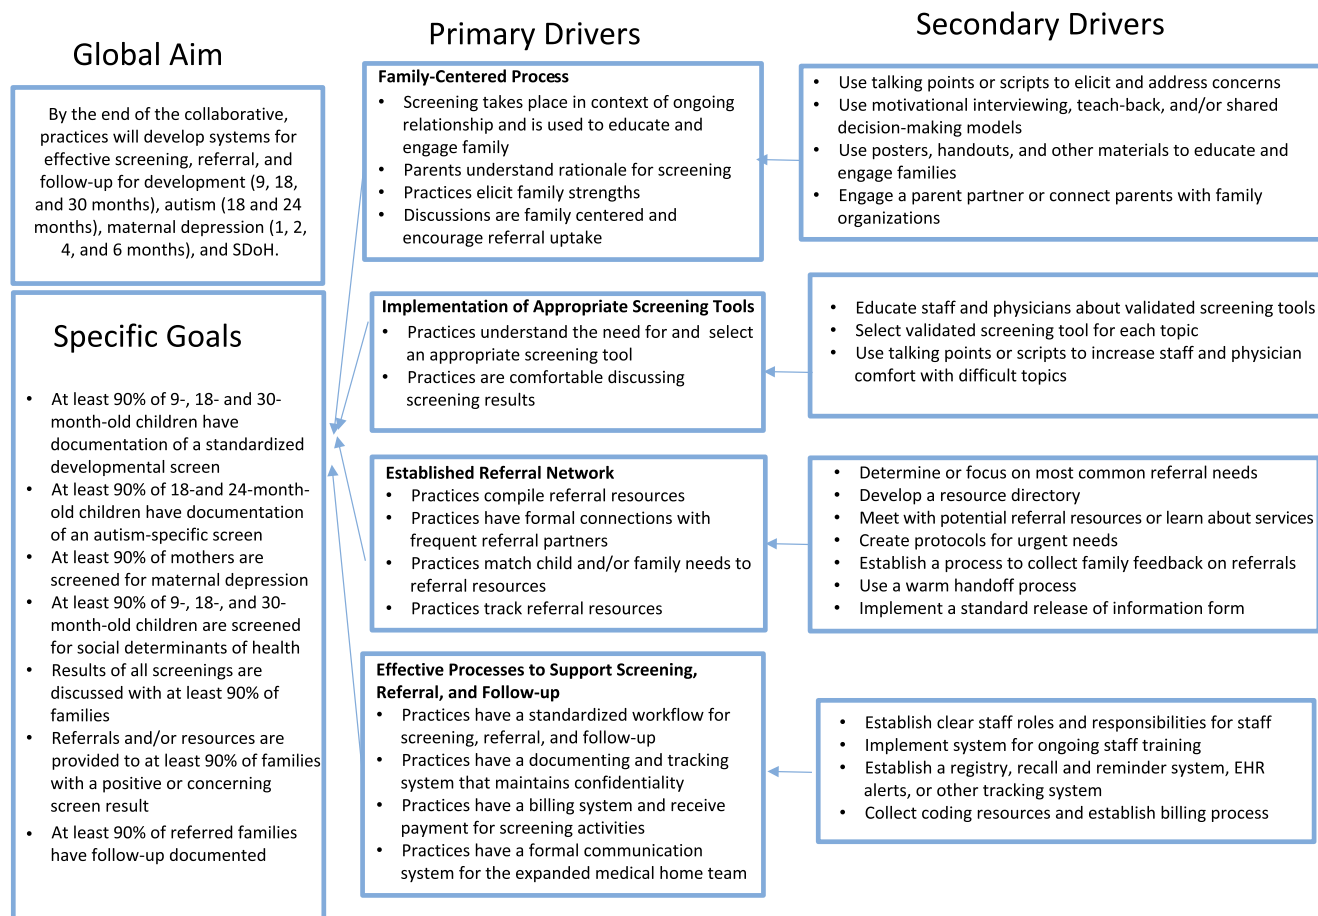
Global Aim

By the end of the collaborative, practices will develop systems for effective screening, referral, and follow-up for development (9, 18, and 30 months), autism (18 and 24 months), maternal depression (1, 2, 4, and 6 months), and SDoH.

Specific Goals

- At least 90% of 9-, 18- and 30-month-old children have documentation of a standardized developmental screen
- At least 90% of 18-and 24-month-old children have documentation of an autism-specific screen
- At least 90% of mothers are screened for maternal depression
- At least 90% of 9-, 18-, and 30-month-old children are screened for social determinants of health
- Results of all screenings are discussed with at least 90% of families
- Referrals and/or resources are provided to at least 90% of families with a positive or concerning screen result
- At least 90% of referred families have follow-up documented

Primary Drivers

Family-Centered Process
- Screening takes place in context of ongoing relationship and is used to educate and engage family
- Parents understand rationale for screening
- Practices elicit family strengths
- Discussions are family centered and encourage referral uptake

Implementation of Appropriate Screening Tools
- Practices understand the need for and select an appropriate screening tool
- Practices are comfortable discussing screening results

Established Referral Network
- Practices compile referral resources
- Practices have formal connections with frequent referral partners
- Practices match child and/or family needs to referral resources
- Practices track referral resources

Effective Processes to Support Screening, Referral, and Follow-up
- Practices have a standardized workflow for screening, referral, and follow-up
- Practices have a documenting and tracking system that maintains confidentiality
- Practices have a billing system and receive payment for screening activities
- Practices have a formal communication system for the expanded medical home team

Secondary Drivers

- Use talking points or scripts to elicit and address concerns
- Use motivational interviewing, teach-back, and/or shared decision-making models
- Use posters, handouts, and other materials to educate and engage families
- Engage a parent partner or connect parents with family organizations

- Educate staff and physicians about validated screening tools
- Select validated screening tool for each topic
- Use talking points or scripts to increase staff and physician comfort with difficult topics

- Determine or focus on most common referral needs
- Develop a resource directory
- Meet with potential referral resources or learn about services
- Create protocols for urgent needs
- Establish a process to collect family feedback on referrals
- Use a warm handoff process
- Implement a standard release of information form

- Establish clear staff roles and responsibilities for staff
- Implement system for ongoing staff training
- Establish a registry, recall and reminder system, EHR alerts, or other tracking system
- Collect coding resources and establish billing process